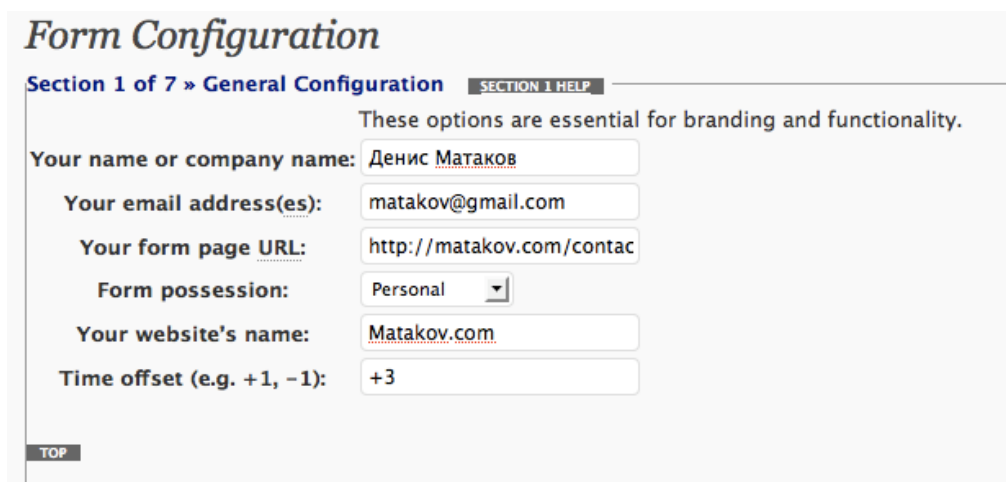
Form Configuration

Section 1 of 7 » General Configuration SECTION 1 HELP

These options are essential for branding and functionality.

| | |
|---|---|
| Your name or company name: | Денис Матаков |
| Your email address(es): | matakov@gmail.com |
| Your form page URL: | http://matakov.com/contac |
| Form possession: | Personal |
| Your website's name: | Matakov.com |
| Time offset (e.g. +1, -1): | +3 |

TOP